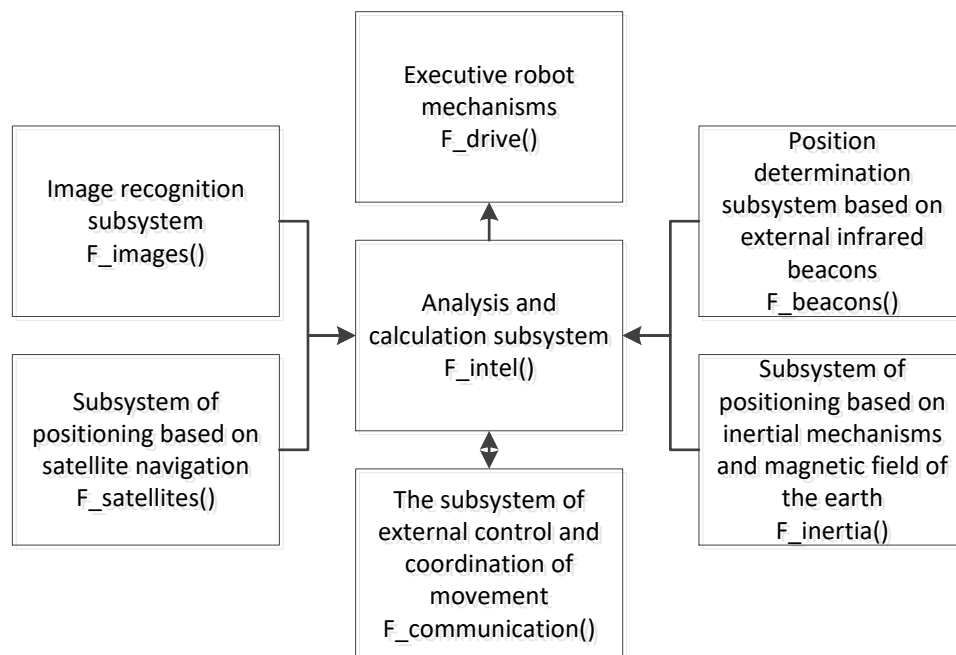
Executive robot mechanisms
F_drive()

Image recognition subsystem
F_images()

Position determination subsystem based on external infrared beacons
F_beacons()

Analysis and calculation subsystem
F_intel()

Subsystem of positioning based on satellite navigation
F_satellites()

Subsystem of positioning based on inertial mechanisms and magnetic field of the earth
F_inertia()

The subsystem of external control and coordination of movement
F_communication()